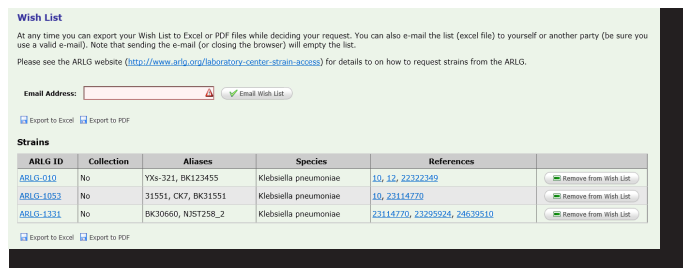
Wish List

At any time you can export your Wish List to Excel or PDF files while deciding your request. You can also e-mail the list (excel file) to yourself or another party (be sure you use a valid e-mail). Note that sending the e-mail (or closing the browser) will empty the list.

Please see the ARLG website (http://www.arlg.org/laboratory-center-strain-access) for details to on how to request strains from the ARLG.

Email Address: Email Wish List

Export to Excel Export to PDF

Strains

| ARLG ID | Collection | Aliases | Species | References | |
|---|---|---|---|---|---|
| ARLG-010 | No | YXs-321, BK123455 | Klebsiella pneumoniae | 10, 12, 22322349 | Remove from Wish List |
| ARLG-1053 | No | 31551, CK7, BK31551 | Klebsiella pneumoniae | 10, 23114770 | Remove from Wish List |
| ARLG-1331 | No | BK30660, NJST258_2 | Klebsiella pneumoniae | 23114770, 23295924, 24639510 | Remove from Wish List |

Export to Excel Export to PDF